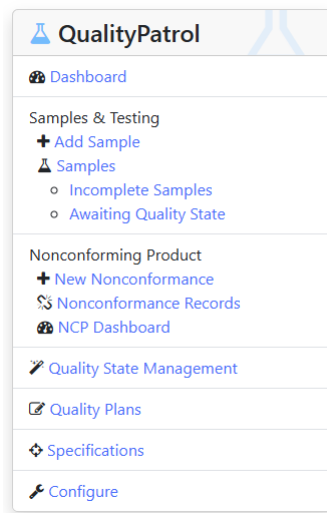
QualityPatrol

Dashboard

Samples & Testing
Add Sample
Samples
Incomplete Samples
Awaiting Quality State

Nonconforming Product
New Nonconformance
Nonconformance Records
NCP Dashboard

Quality State Management

Quality Plans

Specifications

Configure